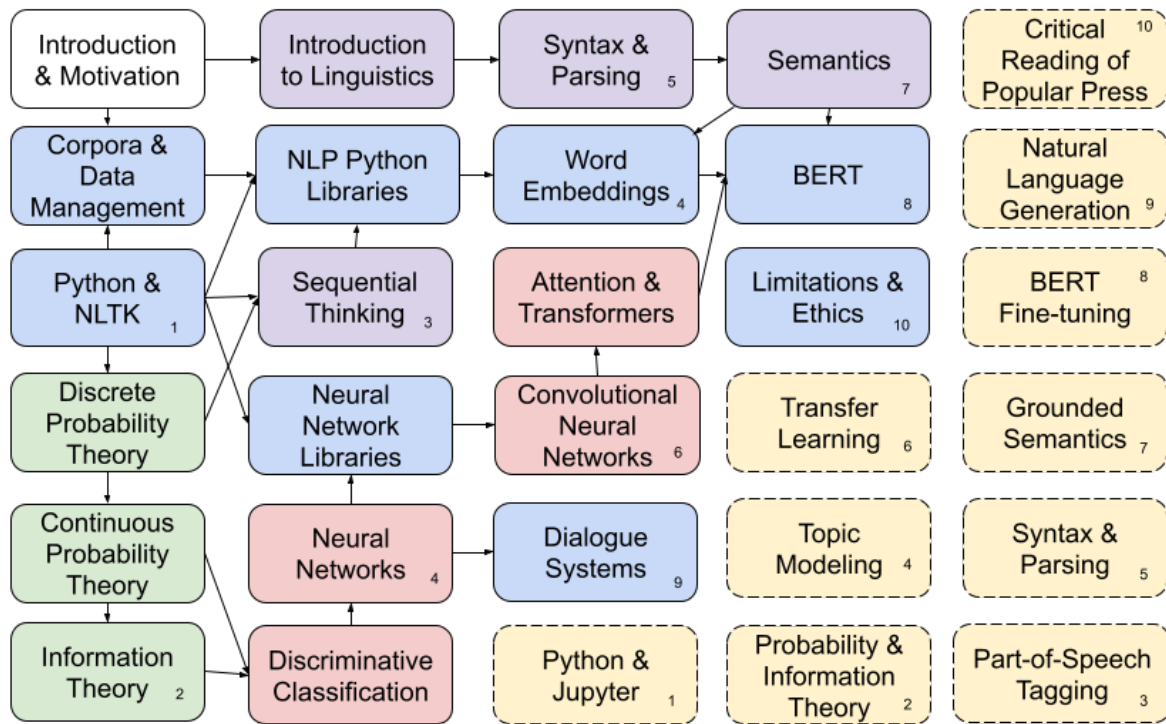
Introduction & Motivation

Introduction to Linguistics

Syntax & Parsing 5

Semantics 7

Critical Reading of Popular Press 10

Corpora & Data Management

NLP Python Libraries

Word Embeddings 4

BERT 8

Natural Language Generation 9

Python & NLTK 1

Sequential Thinking 3

Attention & Transformers

Limitations & Ethics 10

BERT Fine-tuning 8

Discrete Probability Theory

Neural Network Libraries

Convolutional Neural Networks 6

Transfer Learning 6

Grounded Semantics 7

Continuous Probability Theory

Neural Networks 4

Dialogue Systems 9

Topic Modeling 4

Syntax & Parsing 5

Information Theory 2

Discriminative Classification

Python & Jupyter 1

Probability & Information Theory 2

Part-of-Speech Tagging 3